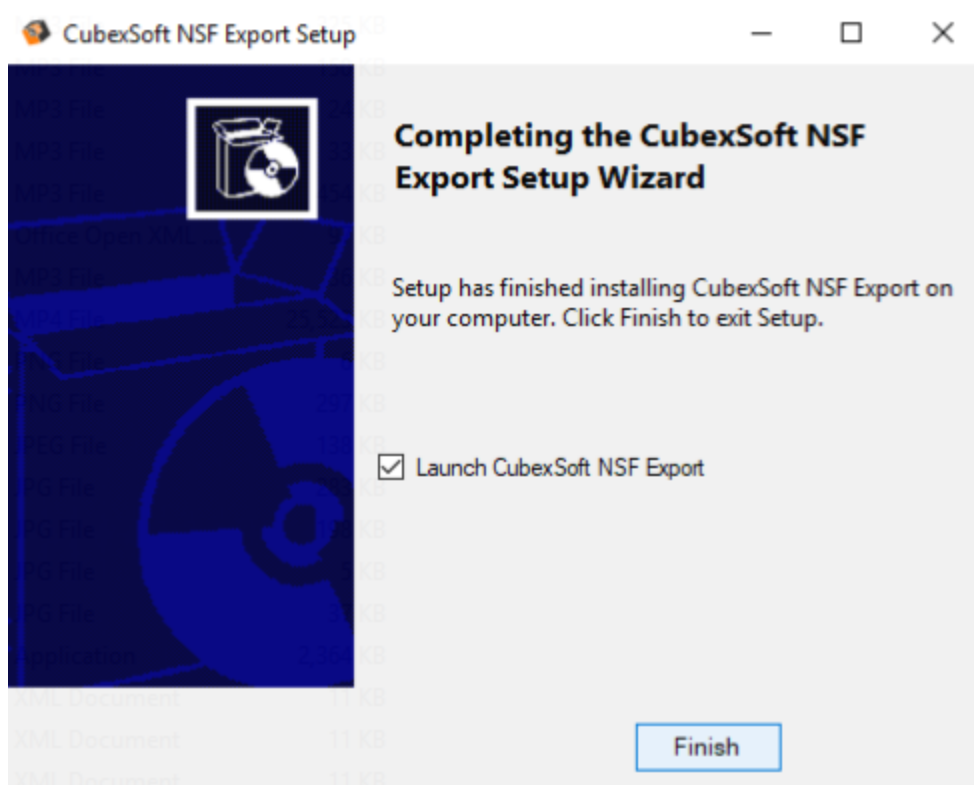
CubexSoft NSF Export Setup

Completing the CubexSoft NSF Export Setup Wizard

Setup has finished installing CubexSoft NSF Export on your computer. Click Finish to exit Setup.

Launch CubexSoft NSF Export

Finish